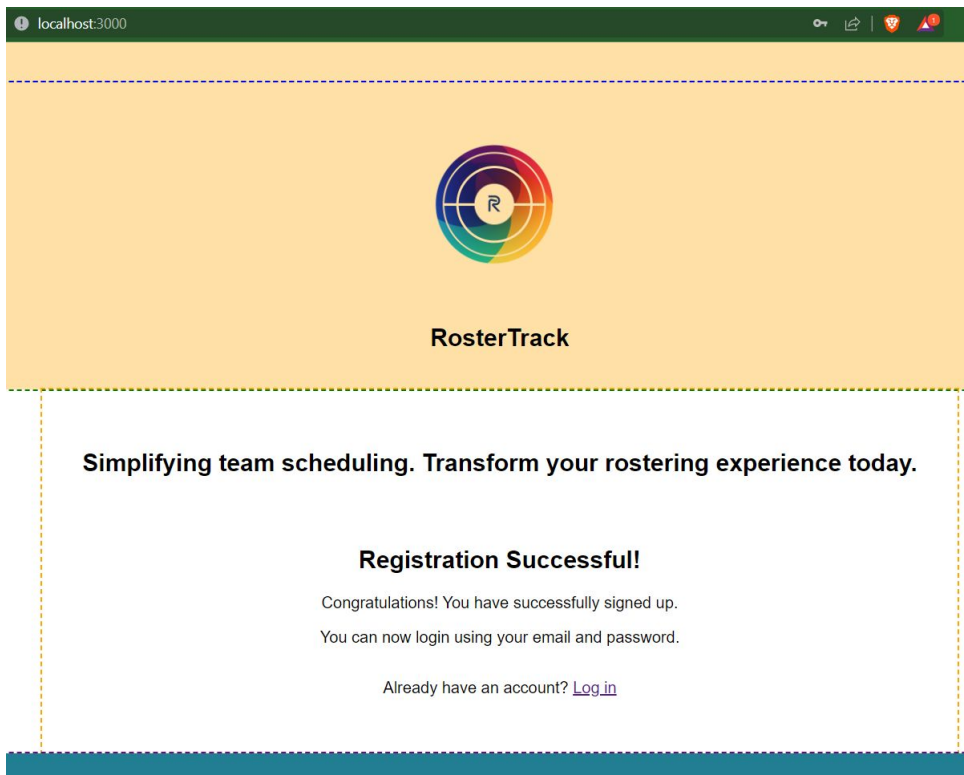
localhost:3000

R

RosterTrack

Simplifying team scheduling. Transform your rostering experience today.

Registration Successful!

Congratulations! You have successfully signed up.

You can now login using your email and password.

Already have an account? Log in